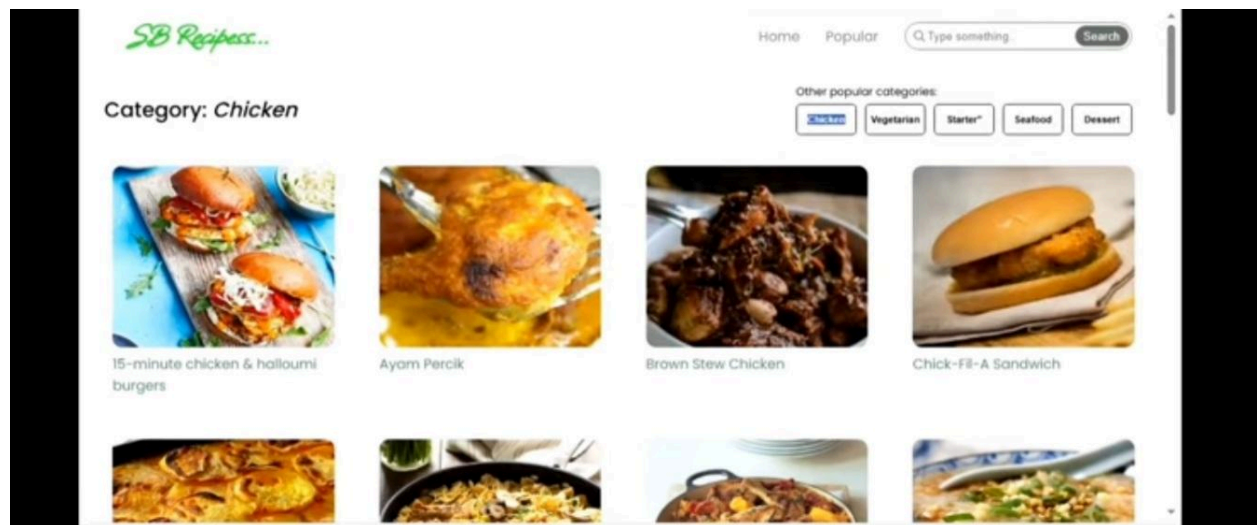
SB Recipess...

Home Popular Type something Search

Category: *Chicken*

Other popular categories:

Chicken Vegetarian Starter" Seafood Dessert

15-minute chicken & halloumi burgers

Ayam Percik

Brown Stew Chicken

Chick-Fil-A Sandwich